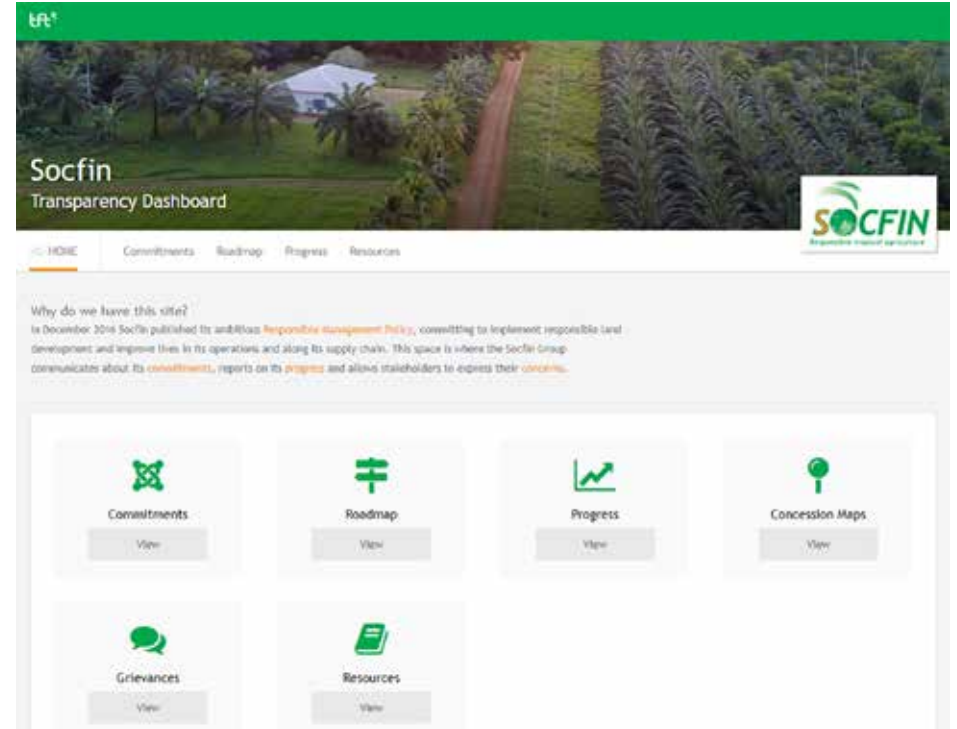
tft

Socfin
Transparency Dashboard

SOCFIN
Responsible tropical agriculture

HOME Commitments Roadmap Progress Resources

Why do we have this site?
In December 2016 Socfin published its ambitious Responsible management Policy, committing to implement responsible land development and improve lives in its operations and along its supply chain. This space is where the Socfin Group communicates about its commitments, reports on its progress and allows stakeholders to express their concerns.

Commitments
View

Roadmap
View

Progress
View

Concession Maps
View

Grievances
View

Resources
View